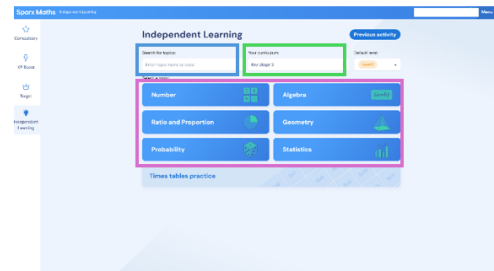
Sparx Maths Independent Learning

Menu

Compulsory

XP Boost

Target

Independent Learning

Independent Learning

Previous activity

Search for topics

Enter topic name or code

Your curriculum

Key stage 3

Default level

Level 2

Select a topic

Number

Algebra

Ratio and Proportion

Geometry

Probability

Statistics

Times tables practice